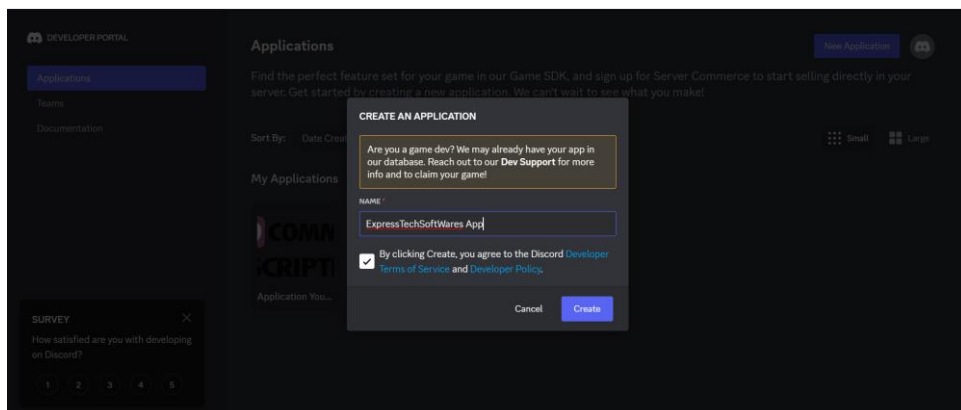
DEVELOPER PORTAL

Applications

Teams

Documentation

Applications

New Application

Find the perfect feature set for your game in our Game SDK, and sign up for Server Commerce to start selling directly in your server. Get started by creating a new application. We can't wait to see what you make!

Sort By: Date Crea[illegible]

Small

Large

My Applications

COMM
SCRIPT

Application You...

CREATE AN APPLICATION

Are you a game dev? We may already have your app in our database. Reach out to our **Dev Support** for more info and to claim your game!

NAME *

ExpressTechSoftWares App

By clicking Create, you agree to the Discord Developer Terms of Service and Developer Policy.

Cancel

Create

SURVEY

How satisfied are you with developing on Discord?

1 2 3 4 5